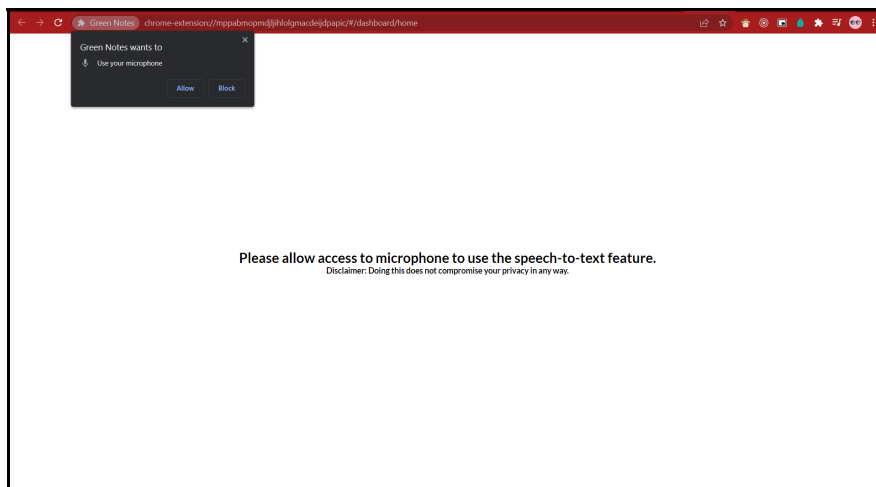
Green Notes chrome-extension://mppabmopmdljjihlolgmacdeijdpapic/#/dashboard/home

Green Notes wants to
×
Use your microphone
Allow Block

Please allow access to microphone to use the speech-to-text feature.
Disclaimer: Doing this does not compromise your privacy in any way.